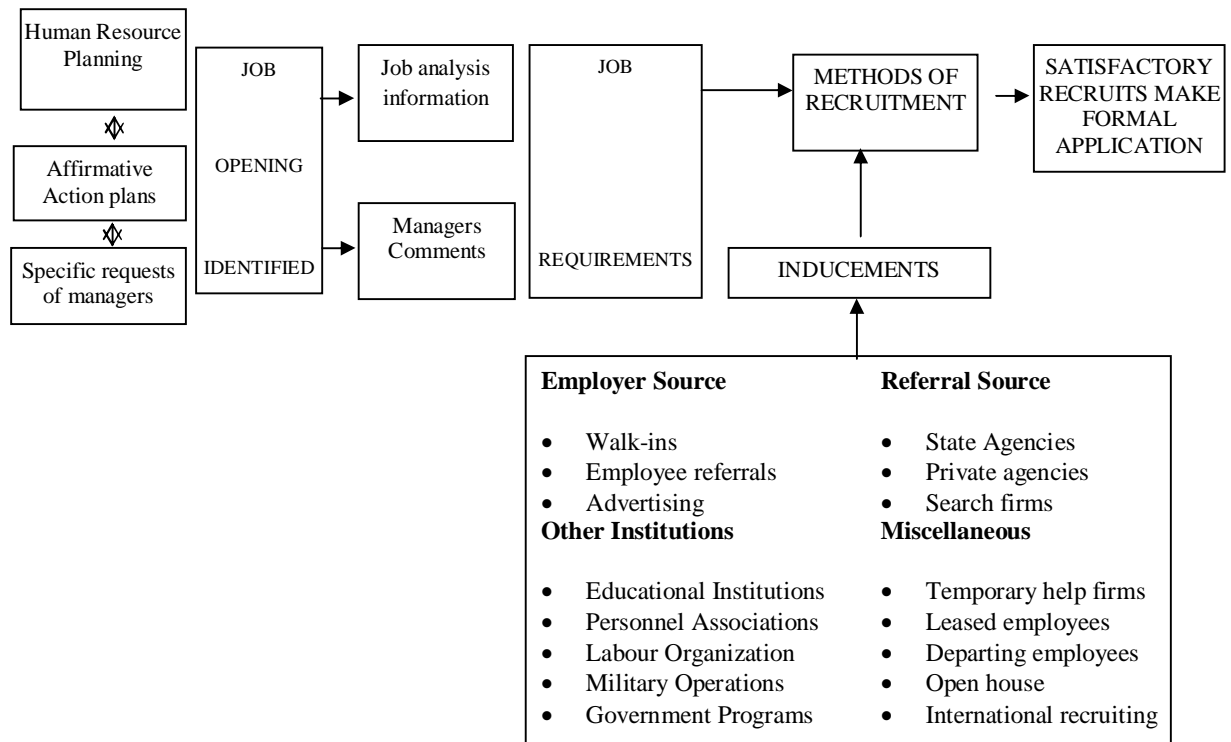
Human Resource Planning

Affirmative Action plans

Specific requests of managers

JOB OPENING IDENTIFIED

Job analysis information

Managers Comments

JOB REQUIREMENTS

METHODS OF RECRUITMENT

SATISFACTORY RECRUITS MAKE FORMAL APPLICATION

INDUCEMENTS

**Employer Source**

- Walk-ins
- Employee referrals
- Advertising

**Other Institutions**

- Educational Institutions
- Personnel Associations
- Labour Organization
- Military Operations
- Government Programs

**Referral Source**

- State Agencies
- Private agencies
- Search firms

**Miscellaneous**

- Temporary help firms
- Leased employees
- Departing employees
- Open house
- International recruiting